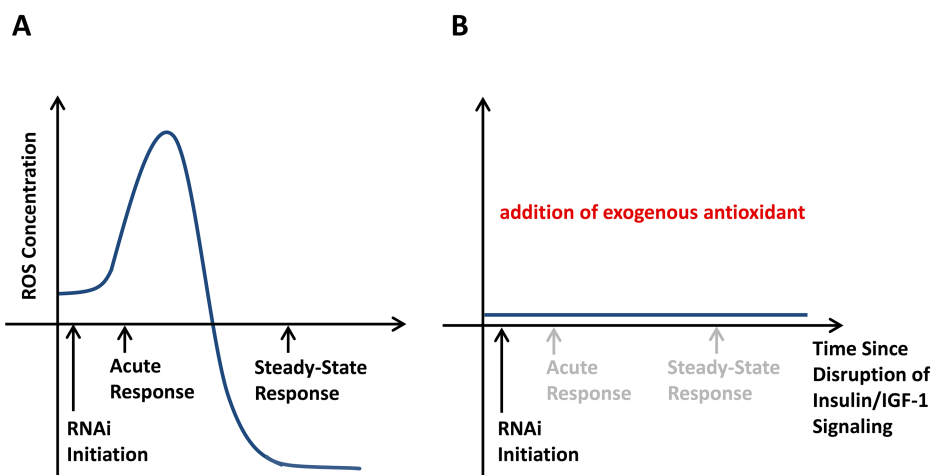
A

ROS Concentration

Acute Response

Steady-State Response

RNAi Initiation

B

addition of exogenous antioxidant

Acute Response

Steady-State Response

Time Since Disruption of Insulin/IGF-1 Signaling

RNAi Initiation